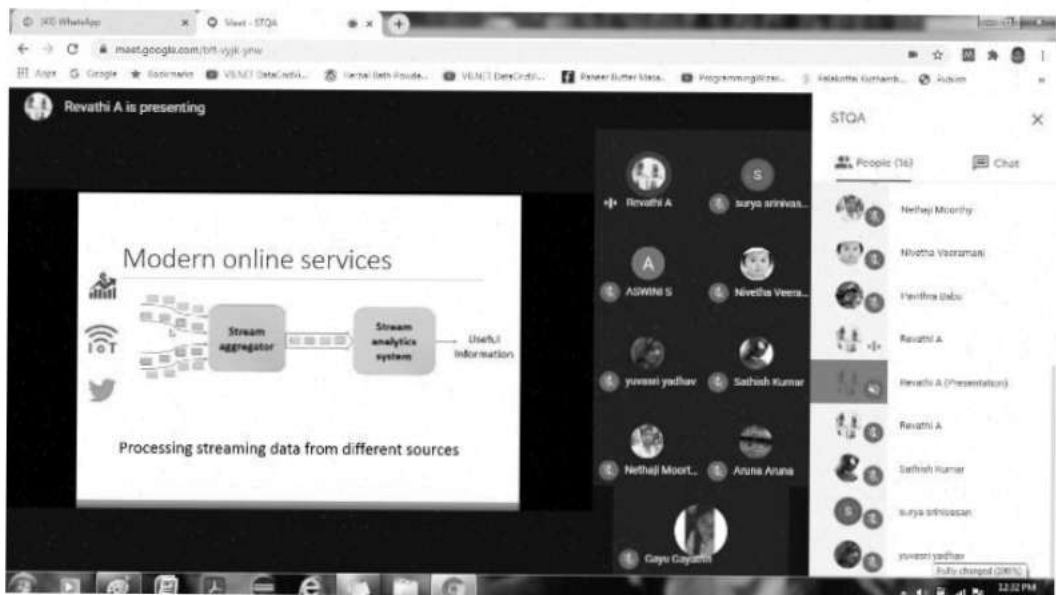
(30) WhatsApp
Meet - STQA
meet.google.com/brt-vyjk-ynw
Apps Google Bookmarks VENCT DataCredit... Herbal Bath Powde... VENCT DataCredit... Paneer Butter Masa... ProgrammingWizar... Palakottai Kuzhamb... Admin

Revathi A is presenting

Modern online services

Stream aggregator

Stream analytics system

Useful information

IoT

Processing streaming data from different sources

Revathi A
surya srinivas...
ASWINI S
Nivetha Veera...
yuvasri yadhav
Sathish Kumar
Nethaji Moort...
Aruna Aruna
Gayu Gayathri

STQA
People (16)
Chat

Nethaji Moorthy
Nivetha Veeramani
Pavithra Babu
Revathi A
Revathi A (Presentation)
Revathi A
Sathish Kumar
surya srinivasan
yuvasri yadhav

Fully charged (100%)
12:32 PM